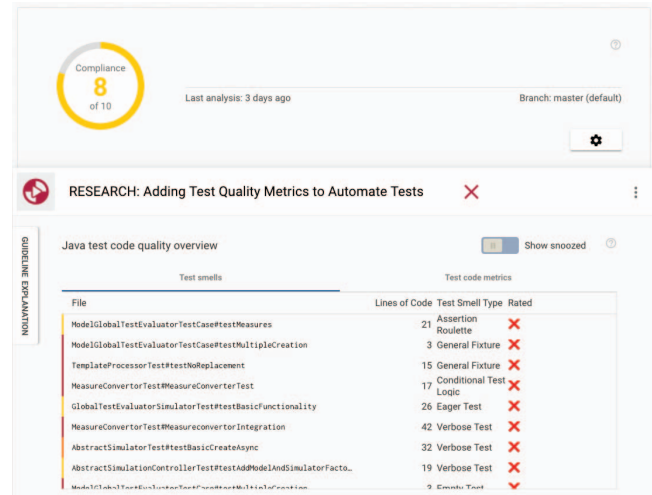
Compliance
8
of 10

Last analysis: 3 days ago

Branch: master (default)

RESEARCH: Adding Test Quality Metrics to Automate Tests

GUIDELINE EXPLANATION

Java test code quality overview

Show snoozed

Test smells

Test code metrics

| File | Lines of Code | Test Smell Type | Rated |
|---|---|---|---|
| ModelGlobalTestEvaluatorTestCase#testMeasures | 21 | Assertion Roulette | ✗ |
| ModelGlobalTestEvaluatorTestCase#testMultipleCreation | 3 | General Fixture | ✗ |
| TemplateProcessorTest#testNoReplacement | 15 | General Fixture | ✗ |
| MeasureConvertorTest#MeasureConverterTest | 17 | Conditional Test Logic | ✗ |
| GlobalTestEvaluatorSimulatorTest#testBasicFunctionality | 26 | Eager Test | ✗ |
| MeasureConvertorTest#MeasureconvertorIntegration | 42 | Verbose Test | ✗ |
| AbstractSimulatorTest#testBasicCreateAsync | 32 | Verbose Test | ✗ |
| AbstractSimulationControllerTest#testAddModelAndSimulatorFacto… | 19 | Verbose Test | ✗ |
| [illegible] | 3 | Empty Test | ✗ |